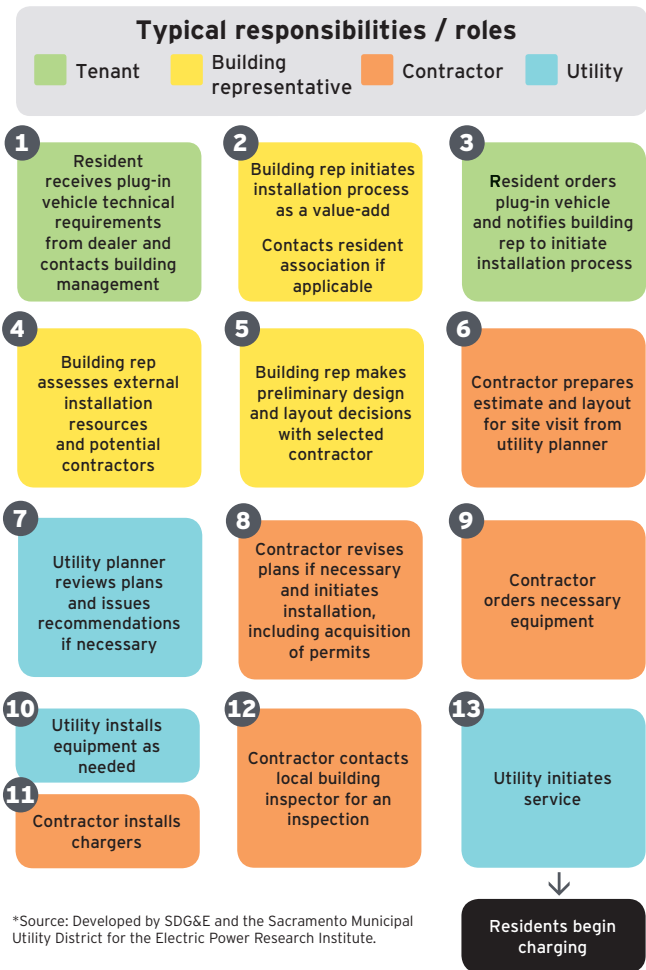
Typical responsibilities / roles

Tenant

Building representative

Contractor

Utility

1
Resident receives plug-in vehicle technical requirements from dealer and contacts building management

2
Building rep initiates installation process as a value-add

Contacts resident association if applicable

3
Resident orders plug-in vehicle and notifies building rep to initiate installation process

4
Building rep assesses external installation resources and potential contractors

5
Building rep makes preliminary design and layout decisions with selected contractor

6
Contractor prepares estimate and layout for site visit from utility planner

7
Utility planner reviews plans and issues recommendations if necessary

8
Contractor revises plans if necessary and initiates installation, including acquisition of permits

9
Contractor orders necessary equipment

10
Utility installs equipment as needed

11
Contractor installs chargers

12
Contractor contacts local building inspector for an inspection

13
Utility initiates service

Residents begin charging

*Source: Developed by SDG&E and the Sacramento Municipal Utility District for the Electric Power Research Institute.